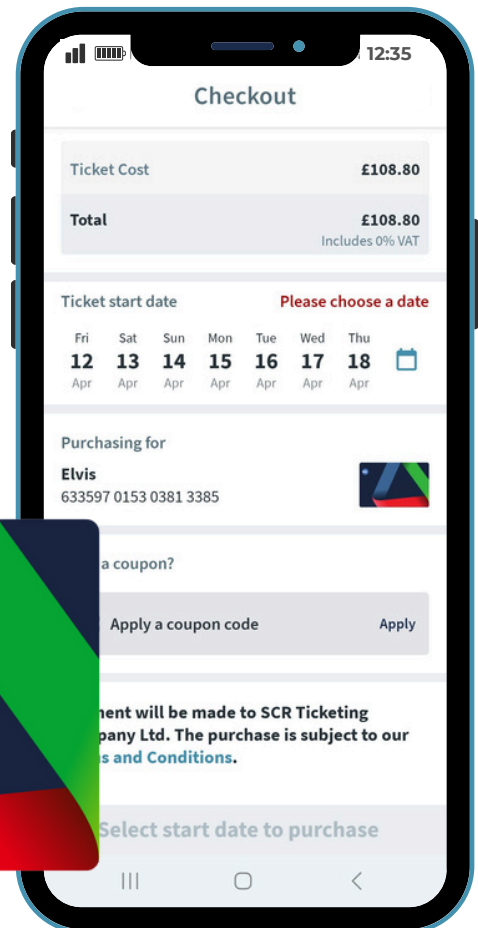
12:35

Checkout

| Ticket Cost | £108.80 |
|---|---|
| Total | £108.80 Includes 0% VAT |

Ticket start date Please choose a date

Fri 12 Apr
Sat 13 Apr
Sun 14 Apr
Mon 15 Apr
Tue 16 Apr
Wed 17 Apr
Thu 18 Apr

Purchasing for

Elvis
633597 0153 0381 3385

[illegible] a coupon?

Apply a coupon code Apply

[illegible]ment will be made to SCR Ticketing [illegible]pany Ltd. The purchase is subject to our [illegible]s and Conditions.

Select start date to purchase